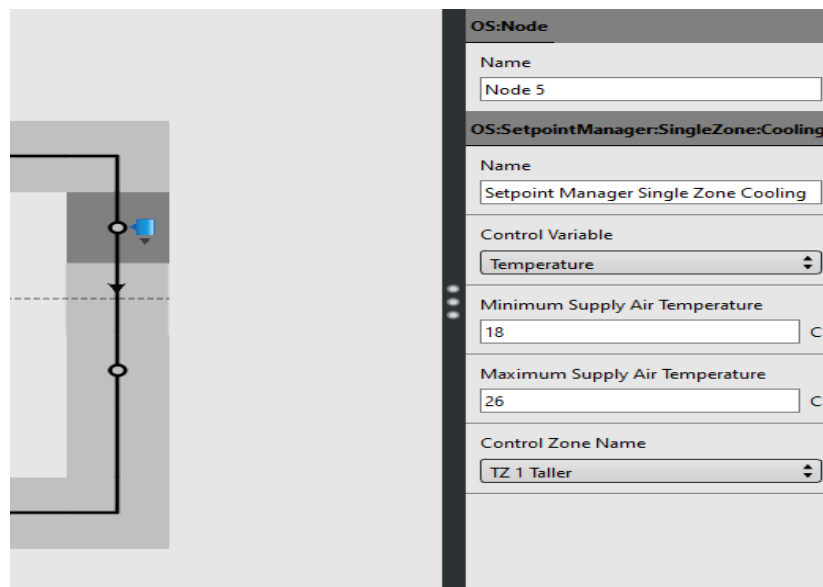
OS:Node

Name

Node 5

OS:SetpointManager:SingleZone:Cooling

Name

Setpoint Manager Single Zone Cooling

Control Variable

Temperature

Minimum Supply Air Temperature

18 C

Maximum Supply Air Temperature

26 C

Control Zone Name

TZ 1 Taller